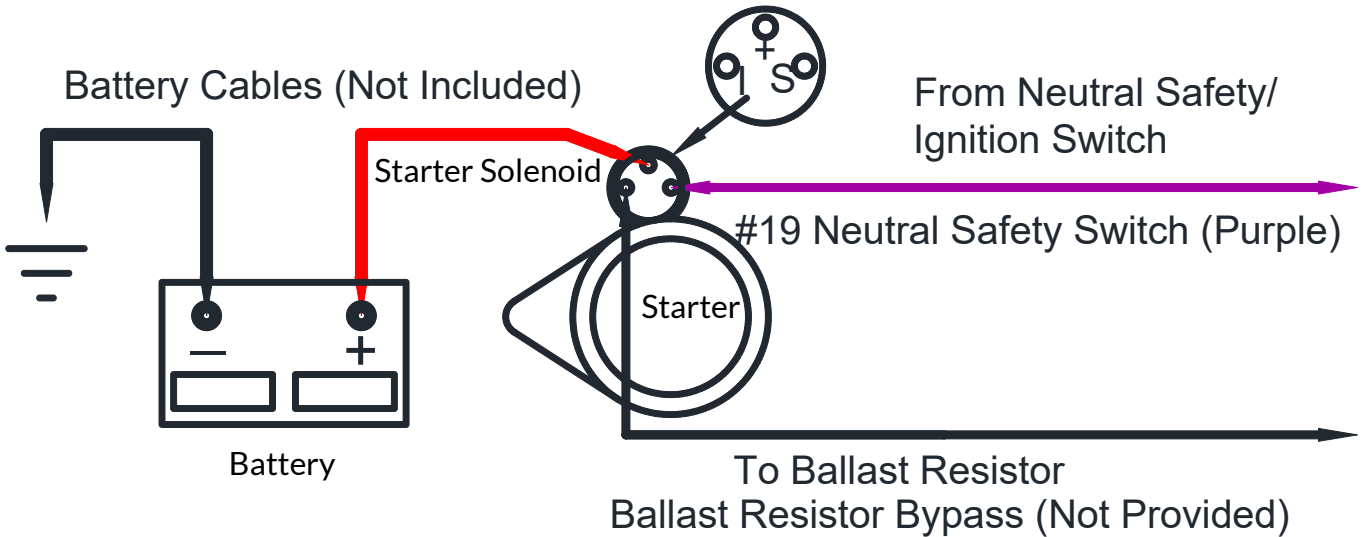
Battery Cables (Not Included)

+
I S

From Neutral Safety/
Ignition Switch

Starter Solenoid

#19 Neutral Safety Switch (Purple)

Starter

−
+

Battery

To Ballast Resistor
Ballast Resistor Bypass (Not Provided)